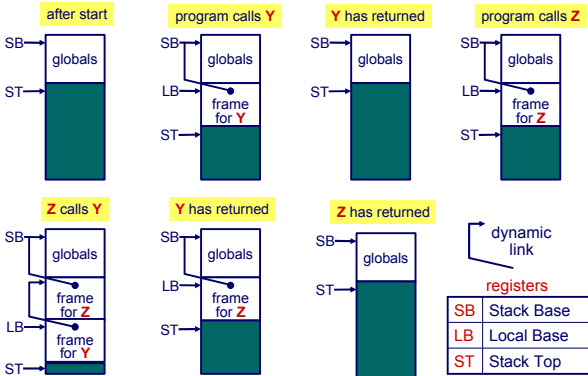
after start

SB
globals
ST

program calls Y

SB
globals
LB
frame for Y
ST

Y has returned

SB
globals
ST

program calls Z

SB
globals
LB
frame for Z
ST

Z calls Y

SB
globals
frame for Z
LB
frame for Y
ST

Y has returned

SB
globals
LB
frame for Z
ST

Z has returned

SB
globals
ST

dynamic link

registers

| SB | Stack Base |
|---|---|
| LB | Local Base |
| ST | Stack Top |